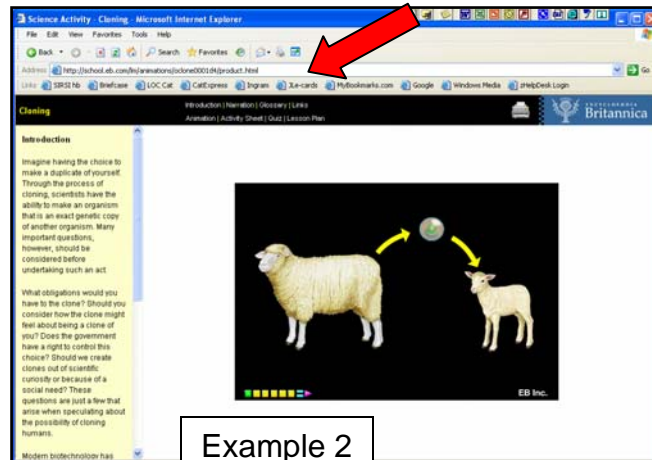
Science Activity - Cloning - Microsoft Internet Explorer

File Edit View Favorites Tools Help

Back Search Favorites

Address http://school.eb.com/lm/animations/clone0001d4/product.html

Go

Links SIRSI Nb Briefcase LOC Cat CatExpress Ingram Xe-cards MyBookmarks.com Google Windows Media zHelpDesk Login

Cloning

Introduction | Narration | Glossary | Links
Animation | Activity Sheet | Quiz | Lesson Plan

ENCYCLOPÆDIA Britannica

Introduction

Imagine having the choice to make a duplicate of yourself. Through the process of cloning, scientists have the ability to make an organism that is an exact genetic copy of another organism. Many important questions, however, should be considered before undertaking such an act.

What obligations would you have to the clone? Should you consider how the clone might feel about being a clone of you? Does the government have a right to control this choice? Should we create clones out of scientific curiosity or because of a social need? These questions are just a few that arise when speculating about the possibility of cloning humans.

Modern biotechnology has

EB Inc.

Example 2